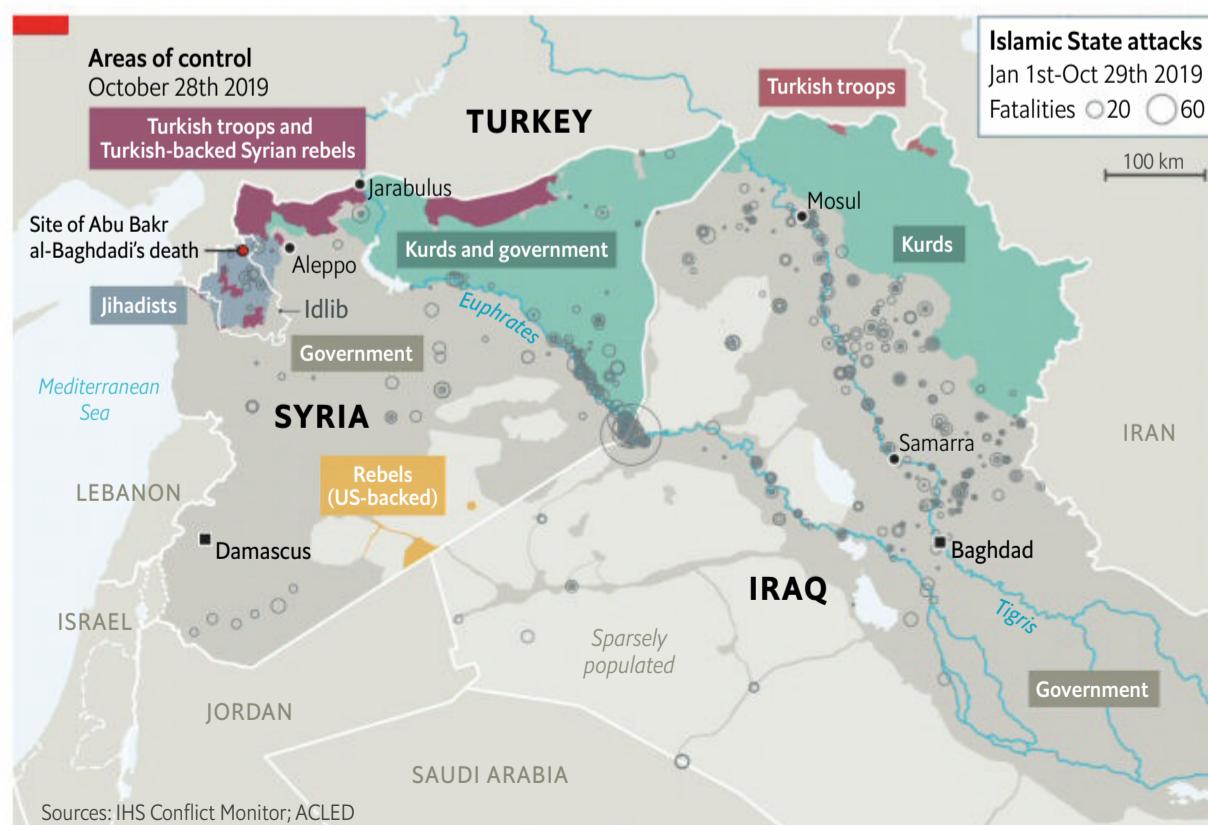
Areas of control
October 28th 2019

Islamic State attacks
Jan 1st-Oct 29th 2019
Fatalities 20 60

Turkish troops and Turkish-backed Syrian rebels

TURKEY

Turkish troops

100 km

Jarabulus

Mosul

Site of Abu Bakr al-Baghdadi's death

Aleppo

Kurds and government

Kurds

Jihadists

Idlib

Euphrates

Government

Mediterranean Sea

SYRIA

Samarra

IRAN

Rebels (US-backed)

LEBANON

Damascus

Baghdad

IRAQ

ISRAEL

Tigris

Sparsely populated

Government

JORDAN

SAUDI ARABIA

Sources: IHS Conflict Monitor; ACLED